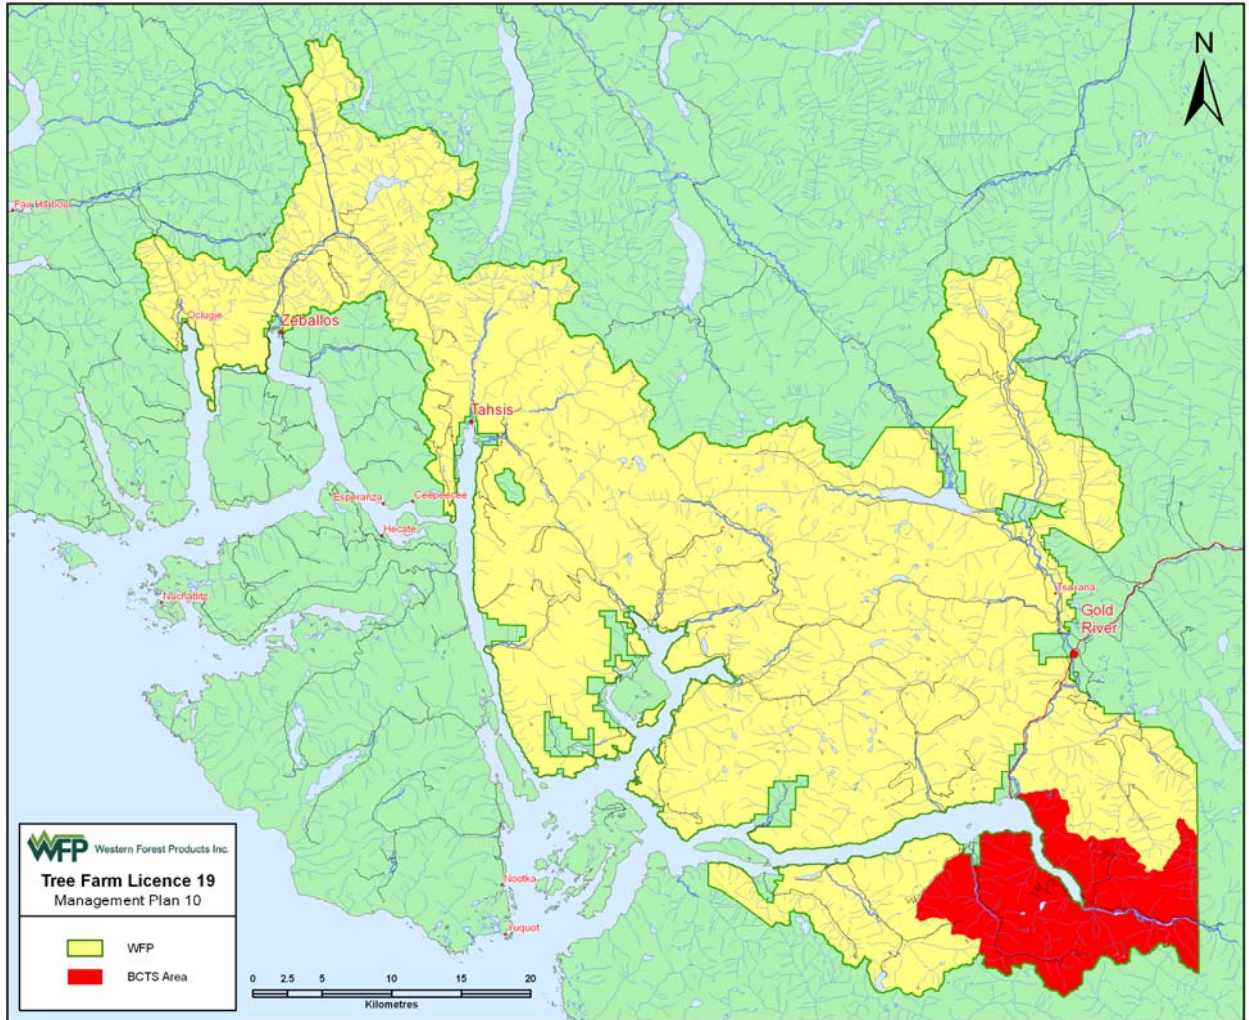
N

Fair Harbour

Oclucje

Zeballos

Tahsis

Esperanza

Ceepeecee

Hecate

Nuchatlitz

Tsaxana

Gold River

Nootka

Yuquot

WFP Western Forest Products Inc.

Tree Farm Licence 19
Management Plan 10

WFP

BCTS Area

0 2.5 5 10 15 20
Kilometres